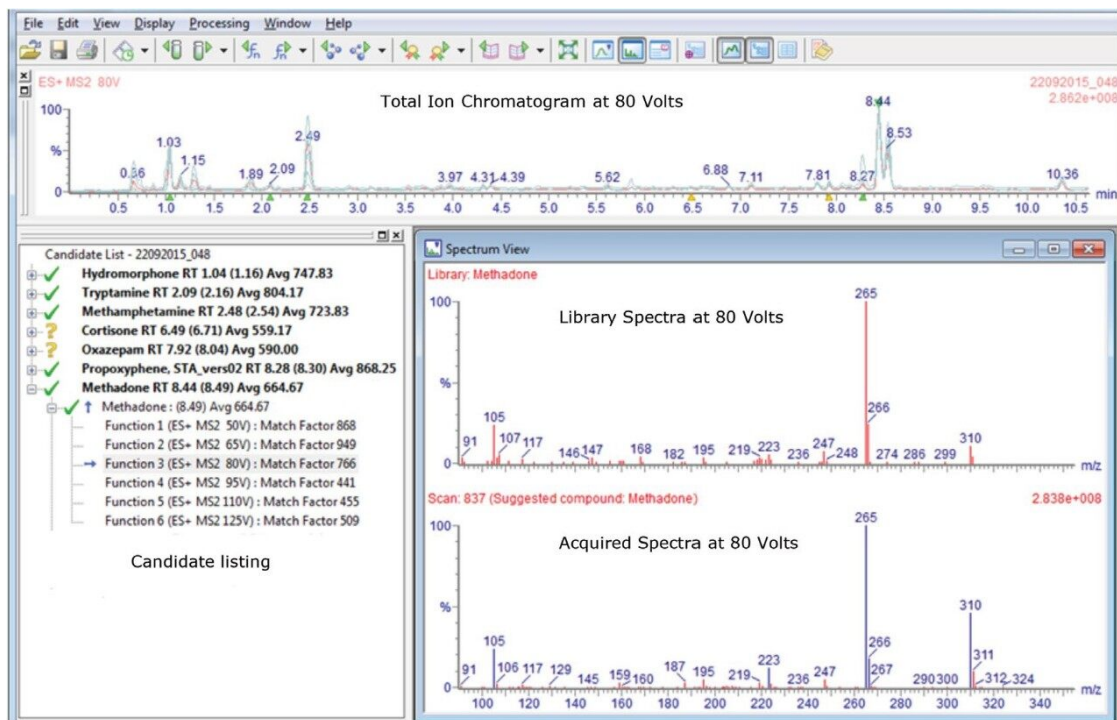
File Edit View Display Processing Window Help

ES+ MS2 80V

22092015_048
2.862e+008

Total Ion Chromatogram at 80 Volts

100
%
0

0.86 1.03 1.15 1.89 2.09 2.49 3.97 4.31 4.39 5.62 6.88 7.11 7.81 8.27 8.44 8.53 10.36

0.5 1.0 1.5 2.0 2.5 3.0 3.5 4.0 4.5 5.0 5.5 6.0 6.5 7.0 7.5 8.0 8.5 9.0 9.5 10.0 10.5 min

Candidate List - 22092015_048
Hydromorphone RT 1.04 (1.16) Avg 747.83
Tryptamine RT 2.09 (2.16) Avg 804.17
Methamphetamine RT 2.48 (2.54) Avg 723.83
Cortisone RT 6.49 (6.71) Avg 559.17
Oxazepam RT 7.92 (8.04) Avg 590.00
Propoxyphene, STA_vers02 RT 8.28 (8.30) Avg 868.25
Methadone RT 8.44 (8.49) Avg 664.67
Methadone : (8.49) Avg 664.67
Function 1 (ES+ MS2 50V) : Match Factor 868
Function 2 (ES+ MS2 65V) : Match Factor 949
Function 3 (ES+ MS2 80V) : Match Factor 766
Function 4 (ES+ MS2 95V) : Match Factor 441
Function 5 (ES+ MS2 110V) : Match Factor 455
Function 6 (ES+ MS2 125V) : Match Factor 509

Candidate listing

Spectrum View

Library: Methadone

Library Spectra at 80 Volts

100
%
0

91 105 107 117 146 147 168 182 195 219 223 236 247 248 265 266 274 286 299 310 m/z

Scan: 837 (Suggested compound: Methadone)

2.838e+008

Acquired Spectra at 80 Volts

100
%
0

91 105 106 117 129 145 159 160 187 195 219 223 236 247 265 266 267 290 300 310 311 312 324 m/z

100 120 140 160 180 200 220 240 260 280 300 320 340